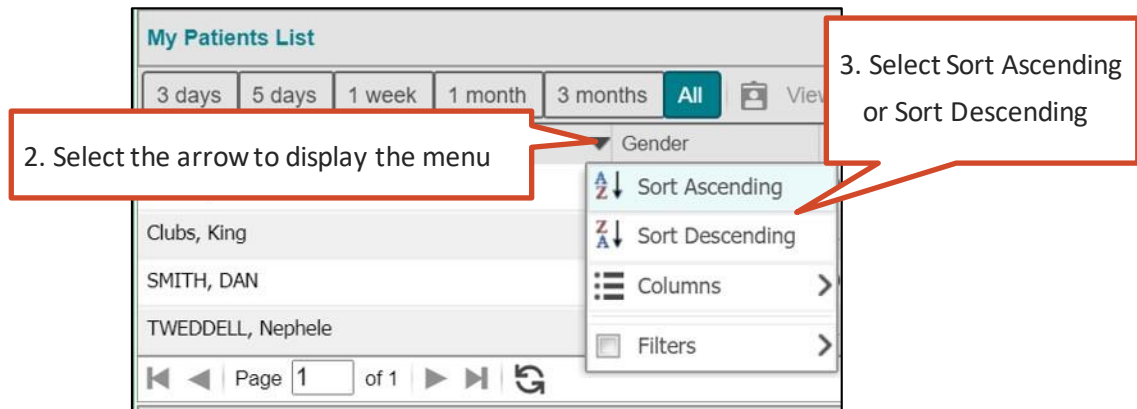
My Patients List

3 days | 5 days | 1 week | 1 month | 3 months | All | View

3. Select Sort Ascending or Sort Descending

2. Select the arrow to display the menu

Gender

Sort Ascending

Sort Descending

Columns

Filters

Clubs, King

SMITH, DAN

TWEDDELL, Nephele

Page 1 of 1